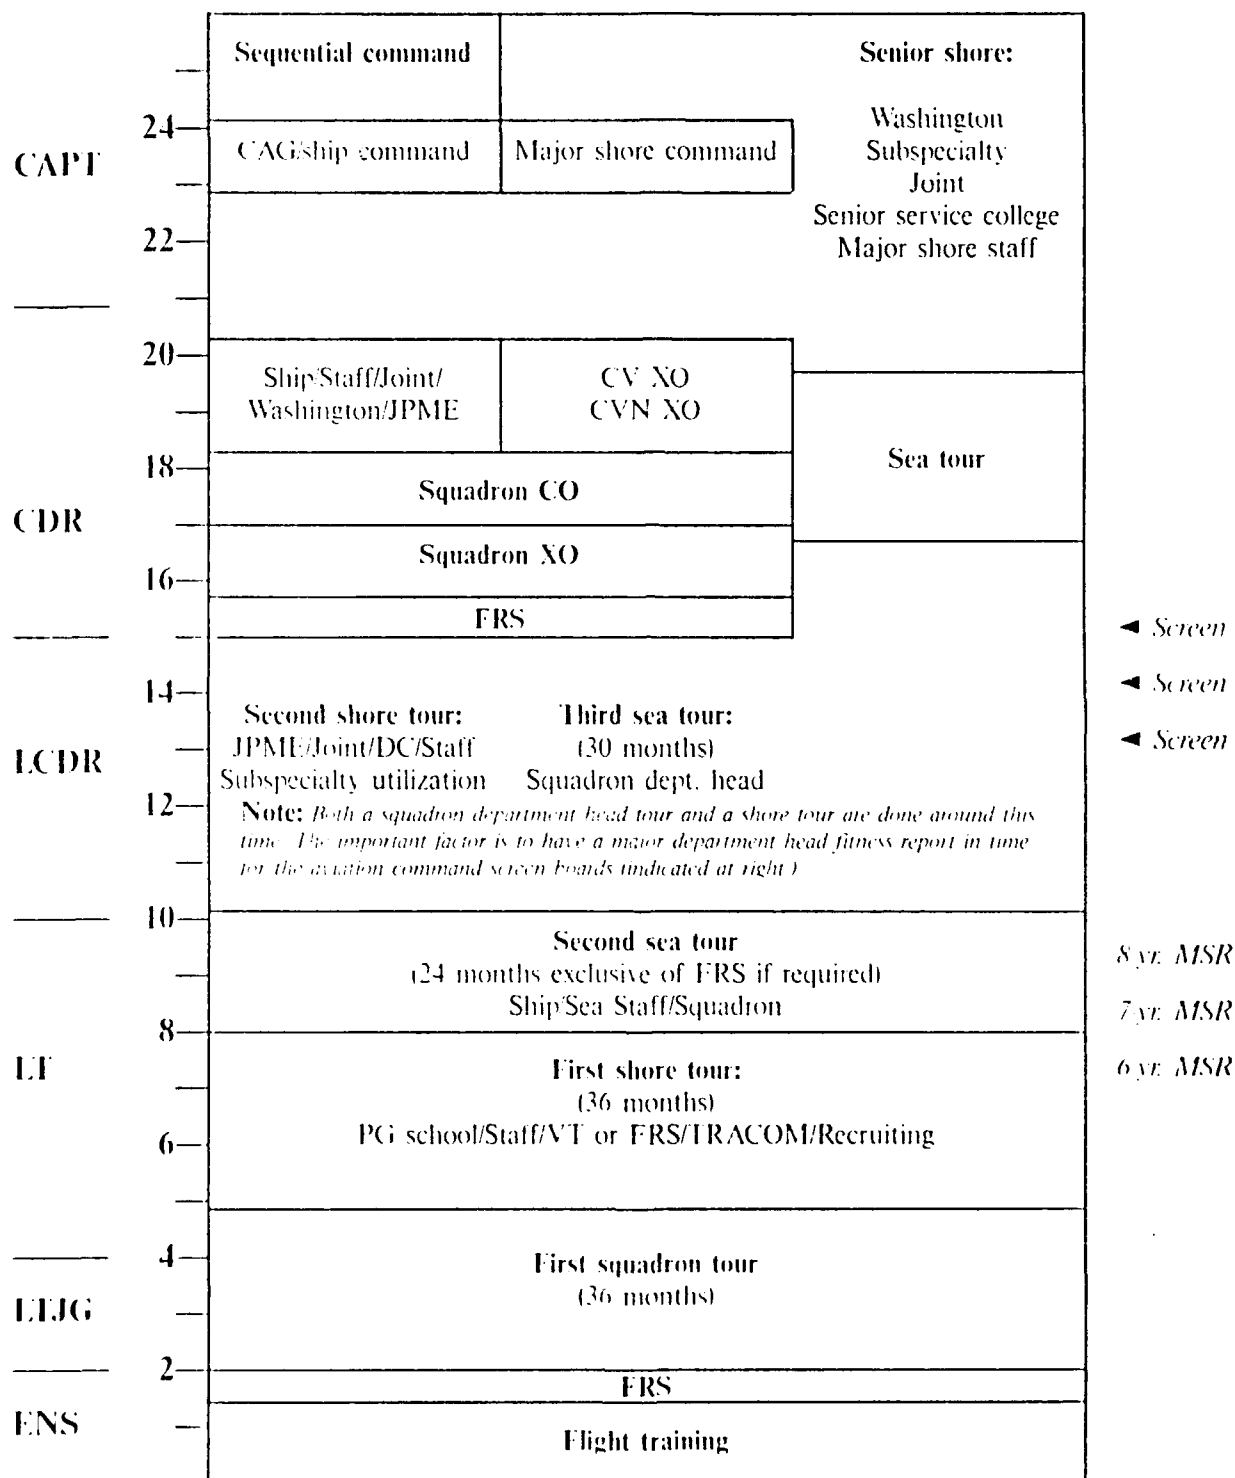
Sequential command

Senior shore:

Washington
Subspecialty
Joint
Senior service college
Major shore staff

24

CAPT

CAG/ship command

Major shore command

22

20

Ship/Staff/Joint/ Washington/JPME

CV XO
CVN XO

Sea tour

18

Squadron CO

CDR

Squadron XO

16

FRS

◄ Screen

14

◄ Screen

◄ Screen

LCDR

Second shore tour:
JPME/Joint/DC/Staff
Subspecialty utilization

Third sea tour:
(30 months)
Squadron dept. head

12

Note: Both a squadron department head tour and a shore tour are done around this time. The important factor is to have a major department head fitness report in time for the aviation command screen boards (indicated at right.)

10

Second sea tour
(24 months exclusive of FRS if required)
Ship/Sea Staff/Squadron

8 yr. MSR

7 yr. MSR

8

LT

First shore tour:
(36 months)
PG school/Staff/VT or FRS/TRACOM/Recruiting

6 yr. MSR

6

4

First squadron tour
(36 months)

LTJG

2

FRS

ENS

Flight training